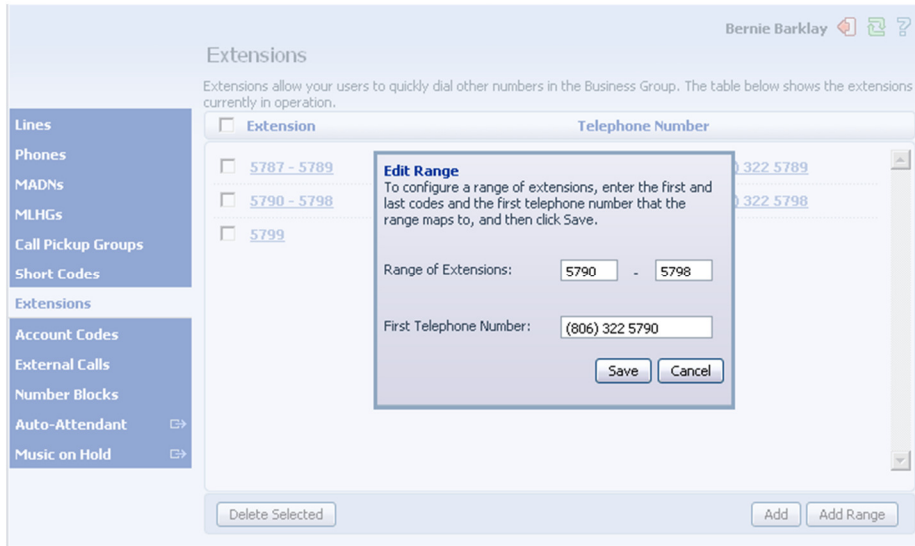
Bernie Barklay

Extensions

Extensions allow your users to quickly dial other numbers in the Business Group. The table below shows the extensions currently in operation.

Lines
Phones
MADNs
MLHGs
Call Pickup Groups
Short Codes
Extensions
Account Codes
External Calls
Number Blocks
Auto-Attendant
Music on Hold

Extension | Telephone Number

5787 - 5789 | ) 322 5789
5790 - 5798 | ) 322 5798
5799

Edit Range
To configure a range of extensions, enter the first and last codes and the first telephone number that the range maps to, and then click Save.

Range of Extensions: 5790 - 5798

First Telephone Number: (806) 322 5790

Save Cancel

Delete Selected

Add Add Range